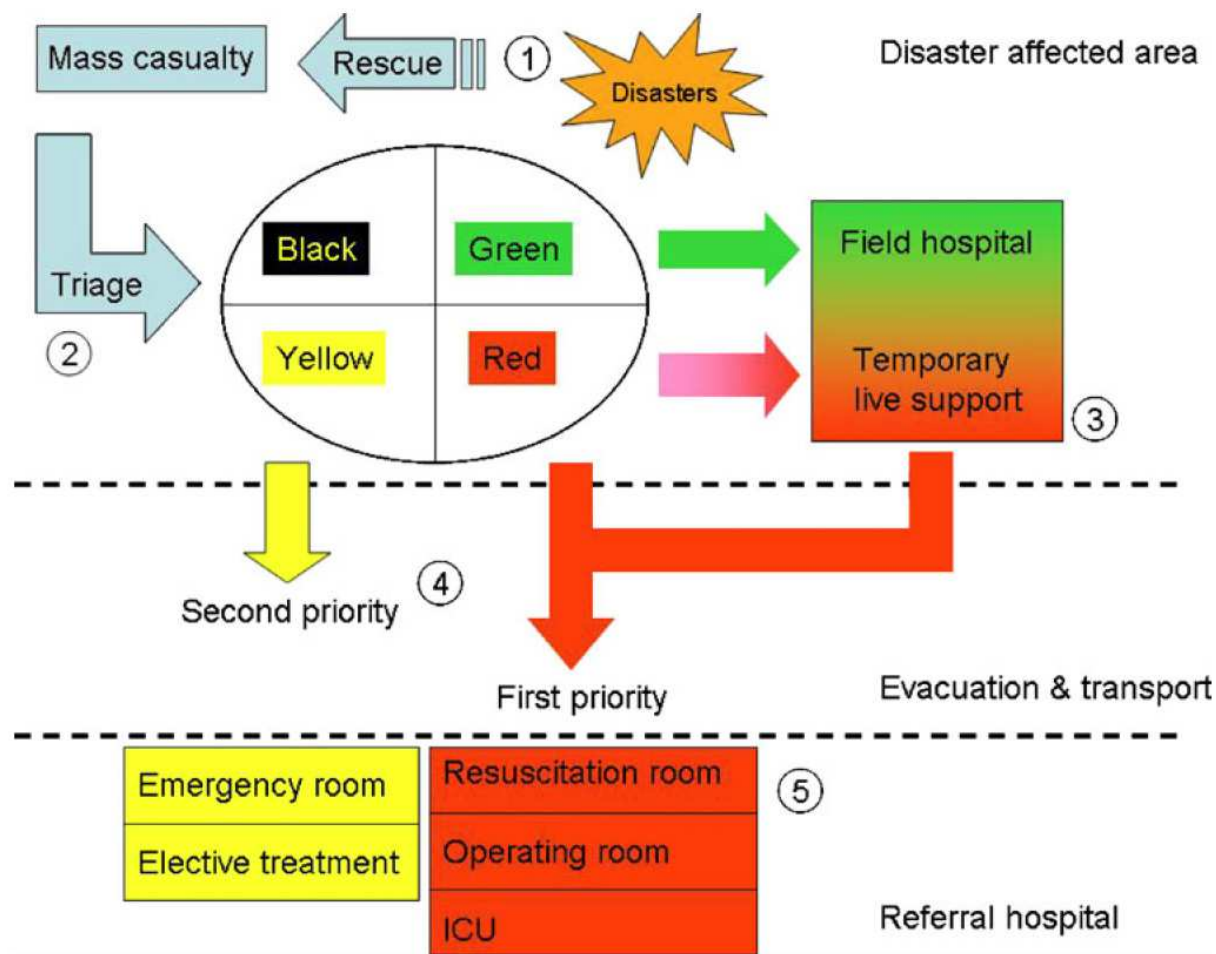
Mass casualty

Rescue

①

Disasters

Disaster affected area

Triage

②

Black

Green

Yellow

Red

Field hospital

Temporary live support

③

Second priority

④

First priority

Evacuation & transport

Emergency room

Elective treatment

Resuscitation room

Operating room

ICU

⑤

Referral hospital